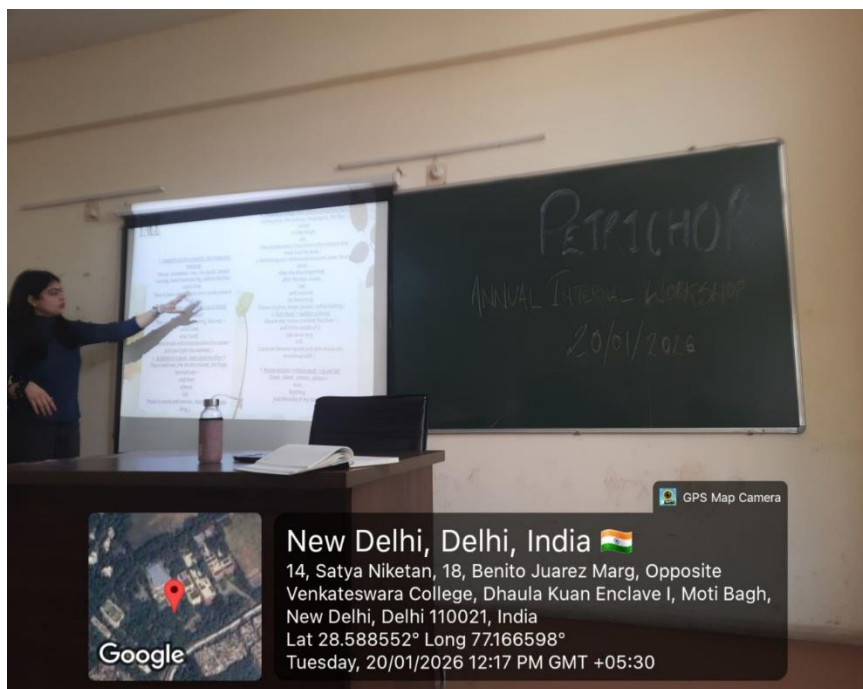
PETRICHOR
ANNUAL INTERNAL WORKSHOP
20/01/2026

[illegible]

GPS Map Camera

New Delhi, Delhi, India

14, Satya Niketan, 18, Benito Juarez Marg, Opposite Venkateswara College, Dhaula Kuan Enclave I, Moti Bagh, New Delhi, Delhi 110021, India
Lat 28.588552° Long 77.166598°
Tuesday, 20/01/2026 12:17 PM GMT +05:30

Google